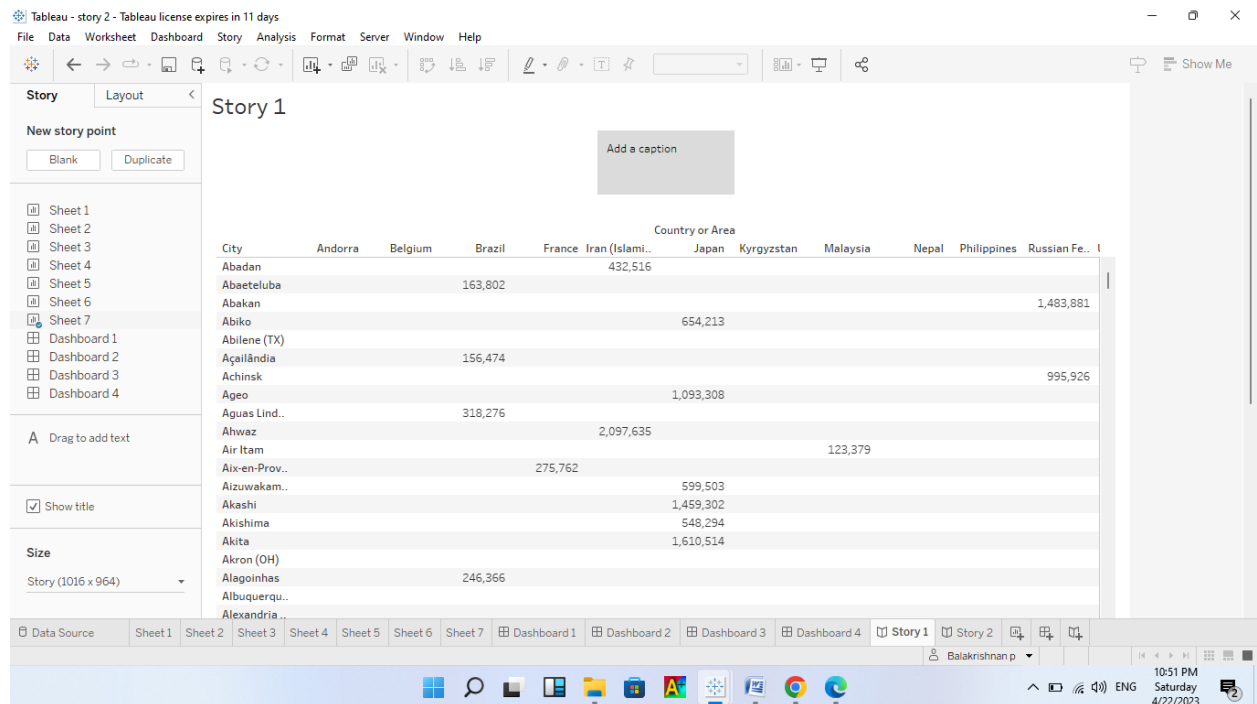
Tableau - story 2 - Tableau license expires in 11 days

File Data Worksheet Dashboard Story Analysis Format Server Window Help

Show Me

Story Layout

New story point

Blank Duplicate

Sheet 1
Sheet 2
Sheet 3
Sheet 4
Sheet 5
Sheet 6
Sheet 7
Dashboard 1
Dashboard 2
Dashboard 3
Dashboard 4

A Drag to add text

Show title

Size

Story (1016 x 964)

Story 1

Add a caption

Country or Area

| City | Andorra | Belgium | Brazil | France | Iran (Islami.. | Japan | Kyrgyzstan | Malaysia | Nepal | Philippines | Russian Fe.. |
|---|---|---|---|---|---|---|---|---|---|---|---|
| Abadan | | | | | 432,516 | | | | | | |
| Abaeteluba | | | 163,802 | | | | | | | | |
| Abakan | | | | | | | | | | | 1,483,881 |
| Abiko | | | | | | 654,213 | | | | | |
| Abilene (TX) | | | | | | | | | | | |
| Açailândia | | | 156,474 | | | | | | | | |
| Achinsk | | | | | | | | | | | 995,926 |
| Ageo | | | | | | 1,093,308 | | | | | |
| Aguas Lind.. | | | 318,276 | | | | | | | | |
| Ahwaz | | | | | 2,097,635 | | | | | | |
| Air Itam | | | | | | | | 123,379 | | | |
| Aix-en-Prov.. | | | | 275,762 | | | | | | | |
| Aizuwakam.. | | | | | | 599,503 | | | | | |
| Akashi | | | | | | 1,459,302 | | | | | |
| Akishima | | | | | | 548,294 | | | | | |
| Akita | | | | | | 1,610,514 | | | | | |
| Akron (OH) | | | | | | | | | | | |
| Alagoinhas | | | 246,366 | | | | | | | | |
| Albuquerqu.. | | | | | | | | | | | |
| Alexandria .. | | | | | | | | | | | |

Data Source Sheet 1 Sheet 2 Sheet 3 Sheet 4 Sheet 5 Sheet 6 Sheet 7 Dashboard 1 Dashboard 2 Dashboard 3 Dashboard 4 Story 1 Story 2

Balakrishnan p

ENG 10:51 PM Saturday 4/22/2023